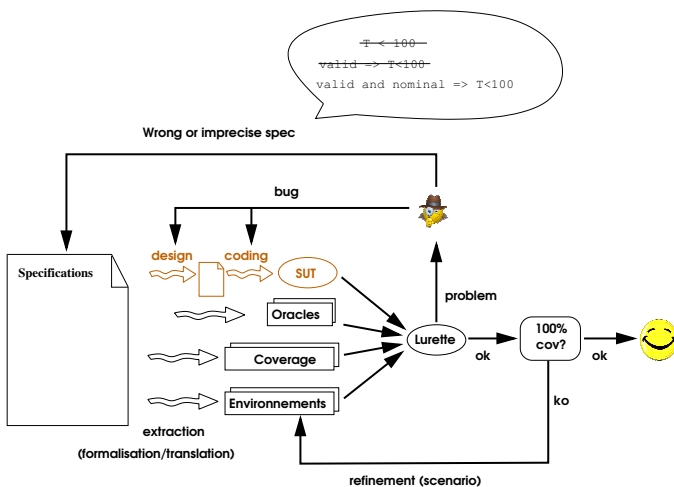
T < 100
valid => T<100
valid and nominal => T<100

Wrong or imprecise spec

bug

Specifications

design

coding

SUT

Oracles

Coverage

Environnements

Lurette

problem

ok

100% cov?

ok

ko

extraction
(formalisation/translation)

refinement (scenario)